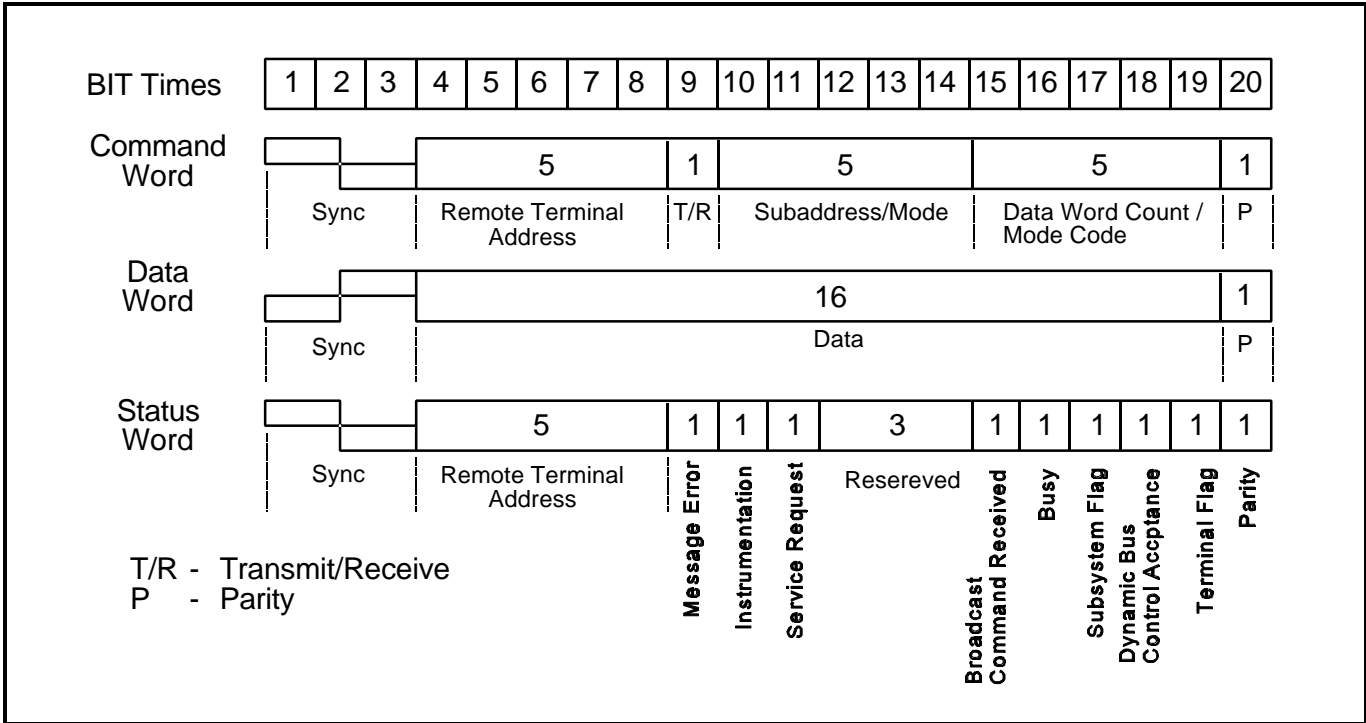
BIT Times

| 1 | 2 | 3 | 4 | 5 | 6 | 7 | 8 | 9 | 10 | 11 | 12 | 13 | 14 | 15 | 16 | 17 | 18 | 19 | 20 |
|---|---|---|---|---|---|---|---|---|---|---|---|---|---|---|---|---|---|---|---|

Command Word
5 1 5 5 1
Sync
Remote Terminal Address
T/R
Subaddress/Mode
Data Word Count / Mode Code
P

Data Word
16 1
Sync
Data
P

Status Word
5 1 1 1 3 1 1 1 1 1 1
Sync
Remote Terminal Address
Message Error
Instrumentation
Service Request
Resereved
Broadcast Command Received
Busy
Subsystem Flag
Dynamic Bus Control Accptance
Terminal Flag
Parity

T/R - Transmit/Receive
P - Parity